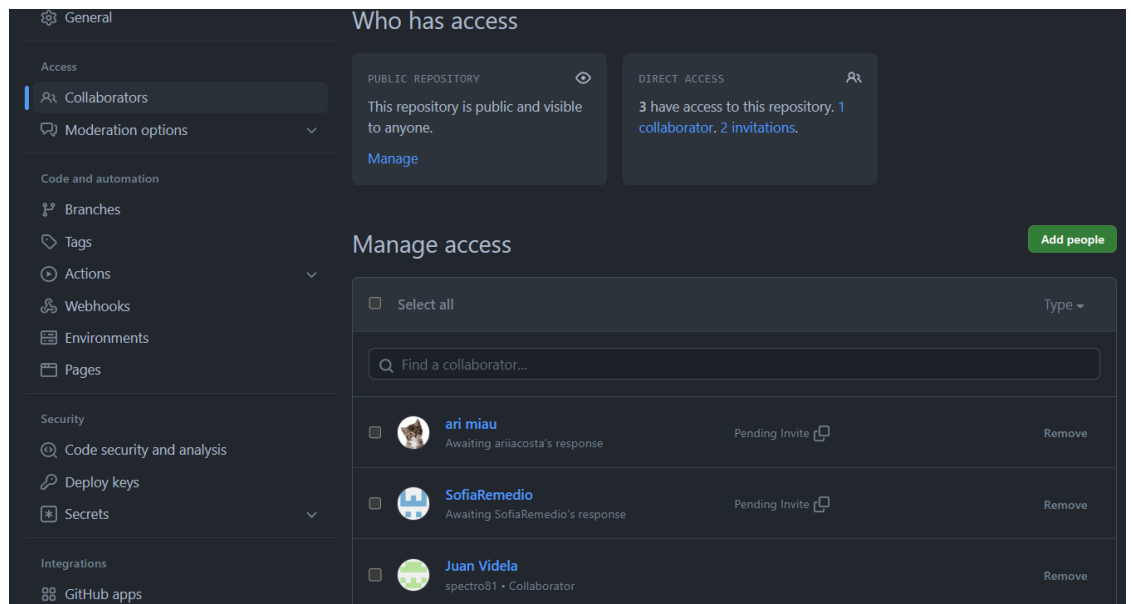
General

Access

Collaborators

Moderation options

Code and automation

Branches

Tags

Actions

Webhooks

Environments

Pages

Security

Code security and analysis

Deploy keys

Secrets

Integrations

GitHub apps

Who has access

PUBLIC REPOSITORY

This repository is public and visible to anyone.

Manage

DIRECT ACCESS

3 have access to this repository. 1 collaborator. 2 invitations.

Manage access

Add people

Select all

Type

Find a collaborator...

ari miau
Awaiting ariiacosta's response

Pending Invite

Remove

SofiaRemedio
Awaiting SofiaRemedio's response

Pending Invite

Remove

Juan Videla
spectro81 • Collaborator

Remove